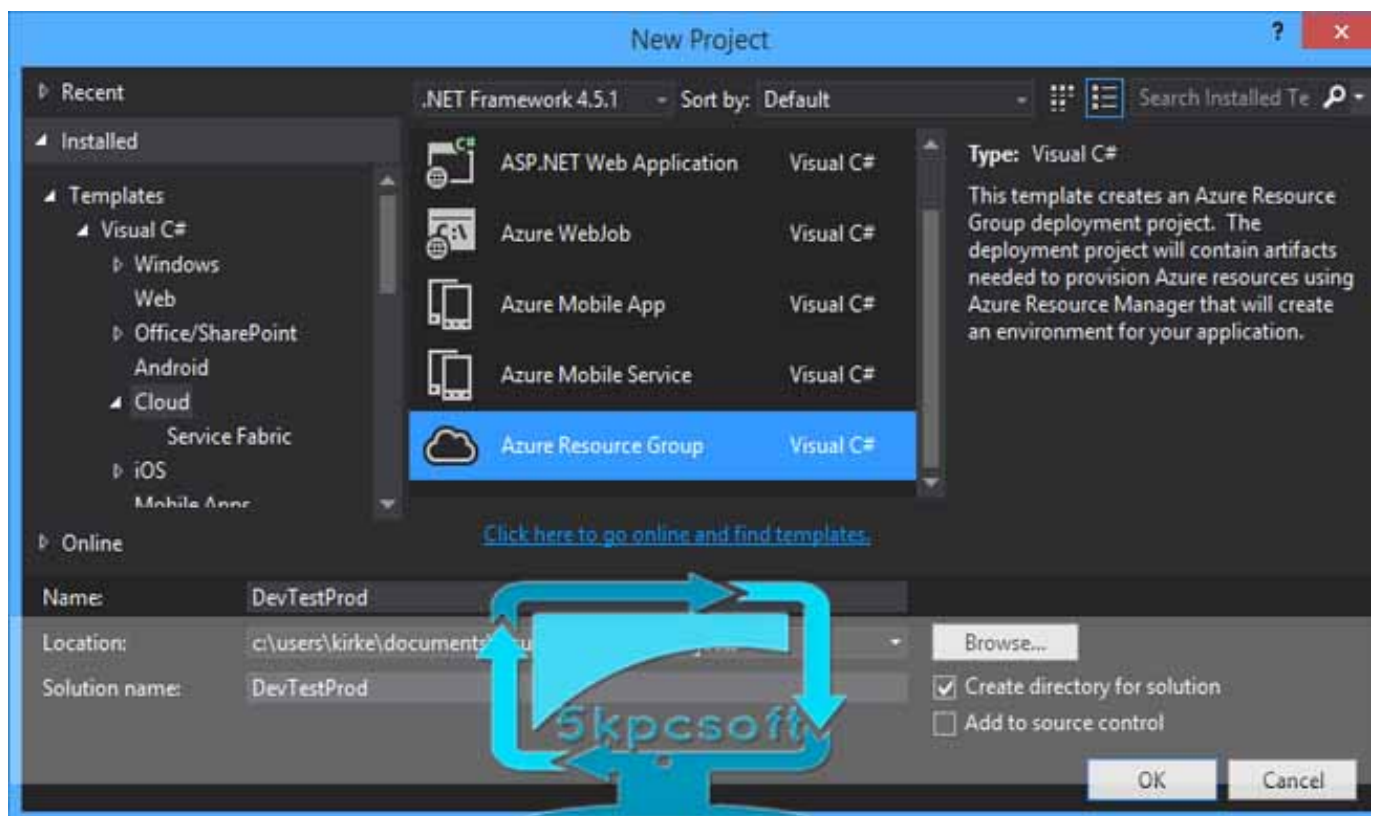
New Project

?

×

Recent

Installed

Templates

Visual C#

Windows

Web

Office/SharePoint

Android

Cloud

Service Fabric

iOS

Mobile Apps

Online

.NET Framework 4.5.1

Sort by: Default

Search Installed Te

ASP.NET Web Application | Visual C#

Azure WebJob | Visual C#

Azure Mobile App | Visual C#

Azure Mobile Service | Visual C#

Azure Resource Group | Visual C#

Click here to go online and find templates.

Type: Visual C#

This template creates an Azure Resource Group deployment project. The deployment project will contain artifacts needed to provision Azure resources using Azure Resource Manager that will create an environment for your application.

Name: DevTestProd

Location: c:\users\kirke\documents\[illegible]

Browse...

Solution name: DevTestProd

Create directory for solution

Add to source control

5kpcsoft

OK

Cancel